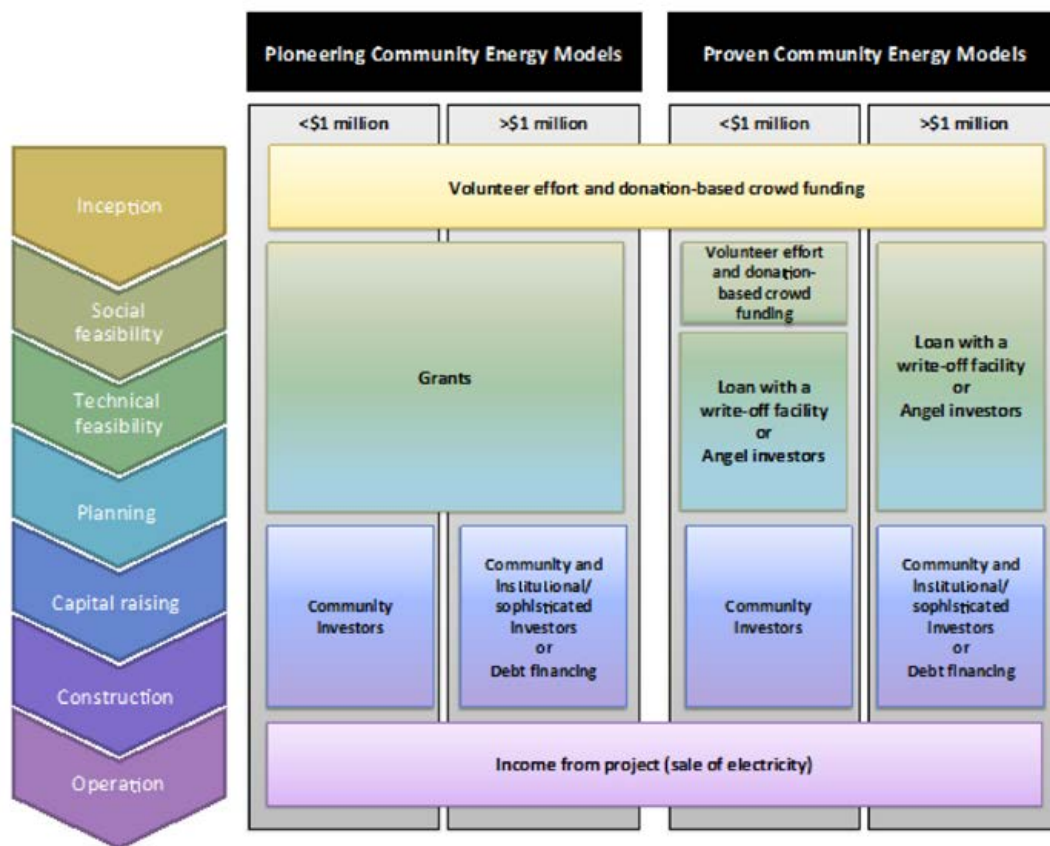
Pioneering Community Energy Models

Proven Community Energy Models

<\$1 million

>\$1 million

<\$1 million

>\$1 million

Inception

Social feasibility

Technical feasibility

Planning

Capital raising

Construction

Operation

Volunteer effort and donation-based crowd funding

Grants

Volunteer effort and donation-based crowd funding

Loan with a write-off facility or Angel investors

Loan with a write-off facility or Angel investors

Community investors

Community and institutional/ sophisticated investors or Debt financing

Community investors

Community and institutional/ sophisticated investors or Debt financing

Income from project (sale of electricity)